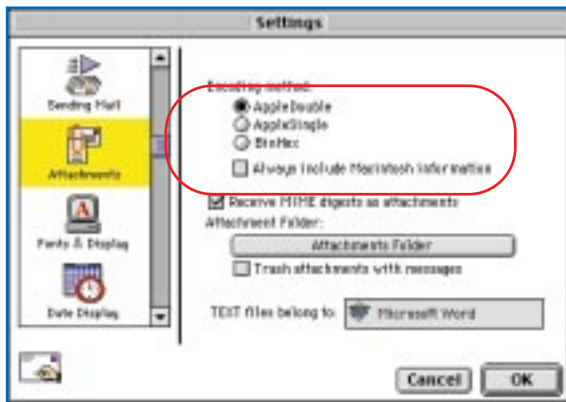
Settings

Sending Mail

Attachments

Fonts & Display

Date Display

Encoding method:

AppleDouble

AppleSingle

BinHex

Always include Macintosh information

Receive MIME digests as attachments

Attachment Folder:

Attachments Folder

Trash attachments with messages

TEXT files belong to:

Microsoft Word

Cancel

OK